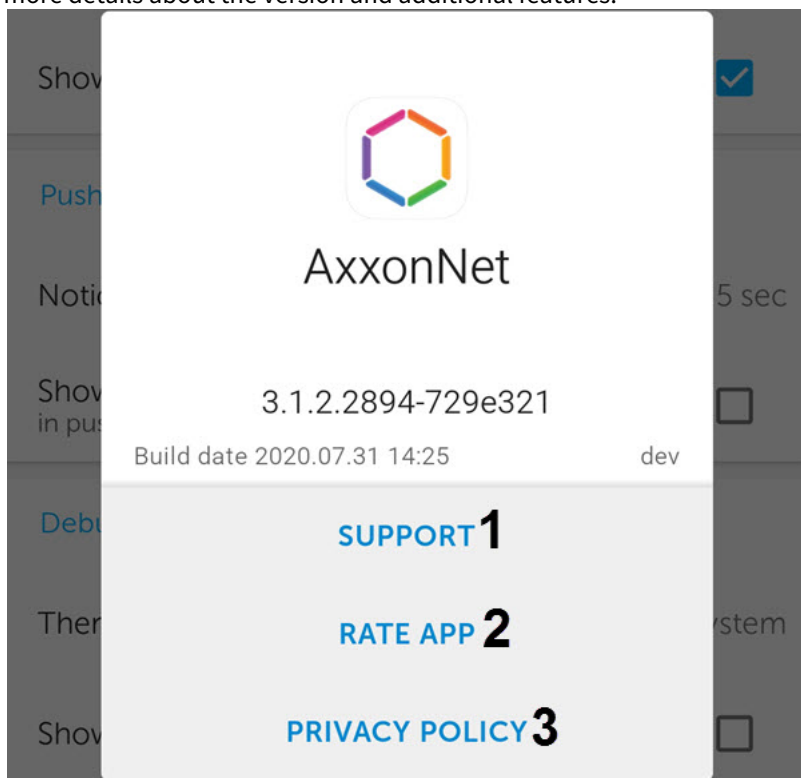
more details about the version and additional features.

Show

Push

Notic

5 sec

Show
in pus

Debu

Ther

ystem

Show

AxxonNet

3.1.2.2894-729e321

Build date 2020.07.31 14:25

dev

SUPPORT 1

RATE APP 2

PRIVACY POLICY 3